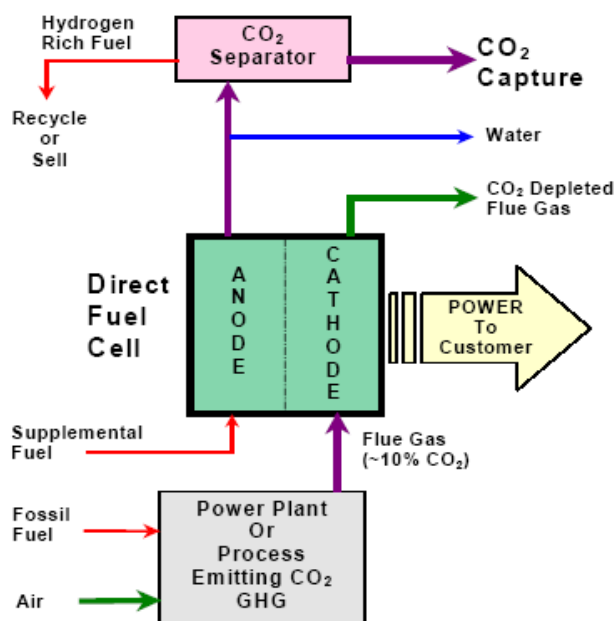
Hydrogen Rich Fuel

$CO_2$ Separator

$CO_2$ Capture

Recycle or Sell

Water

$CO_2$ Depleted Flue Gas

Direct Fuel Cell

ANODE

CATHODE

POWER To Customer

Supplemental Fuel

Flue Gas (~10% $CO_2$)

Fossil Fuel

Air

Power Plant Or Process Emitting $CO_2$ GHG